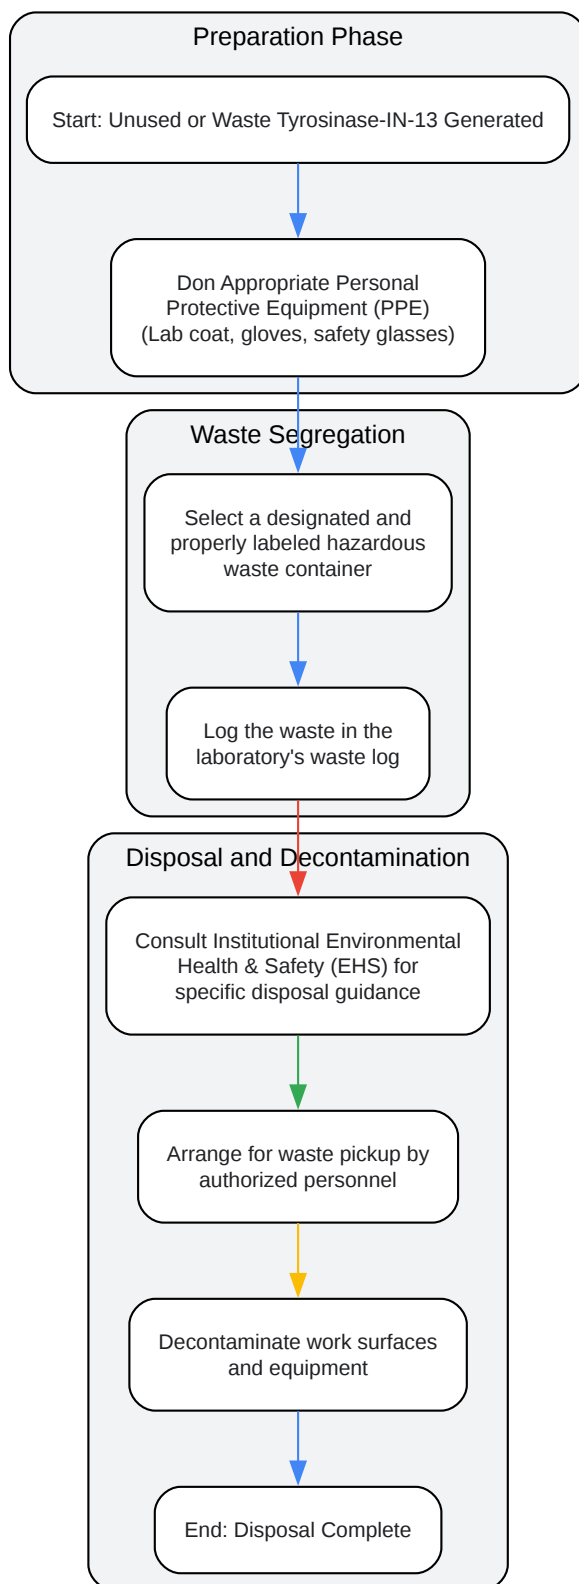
Preparation Phase

Start: Unused or Waste Tyrosinase-IN-13 Generated

Don Appropriate Personal Protective Equipment (PPE) (Lab coat, gloves, safety glasses)

Waste Segregation

Select a designated and properly labeled hazardous waste container

Log the waste in the laboratory's waste log

Disposal and Decontamination

Consult Institutional Environmental Health & Safety (EHS) for specific disposal guidance

Arrange for waste pickup by authorized personnel

Decontaminate work surfaces and equipment

End: Disposal Complete